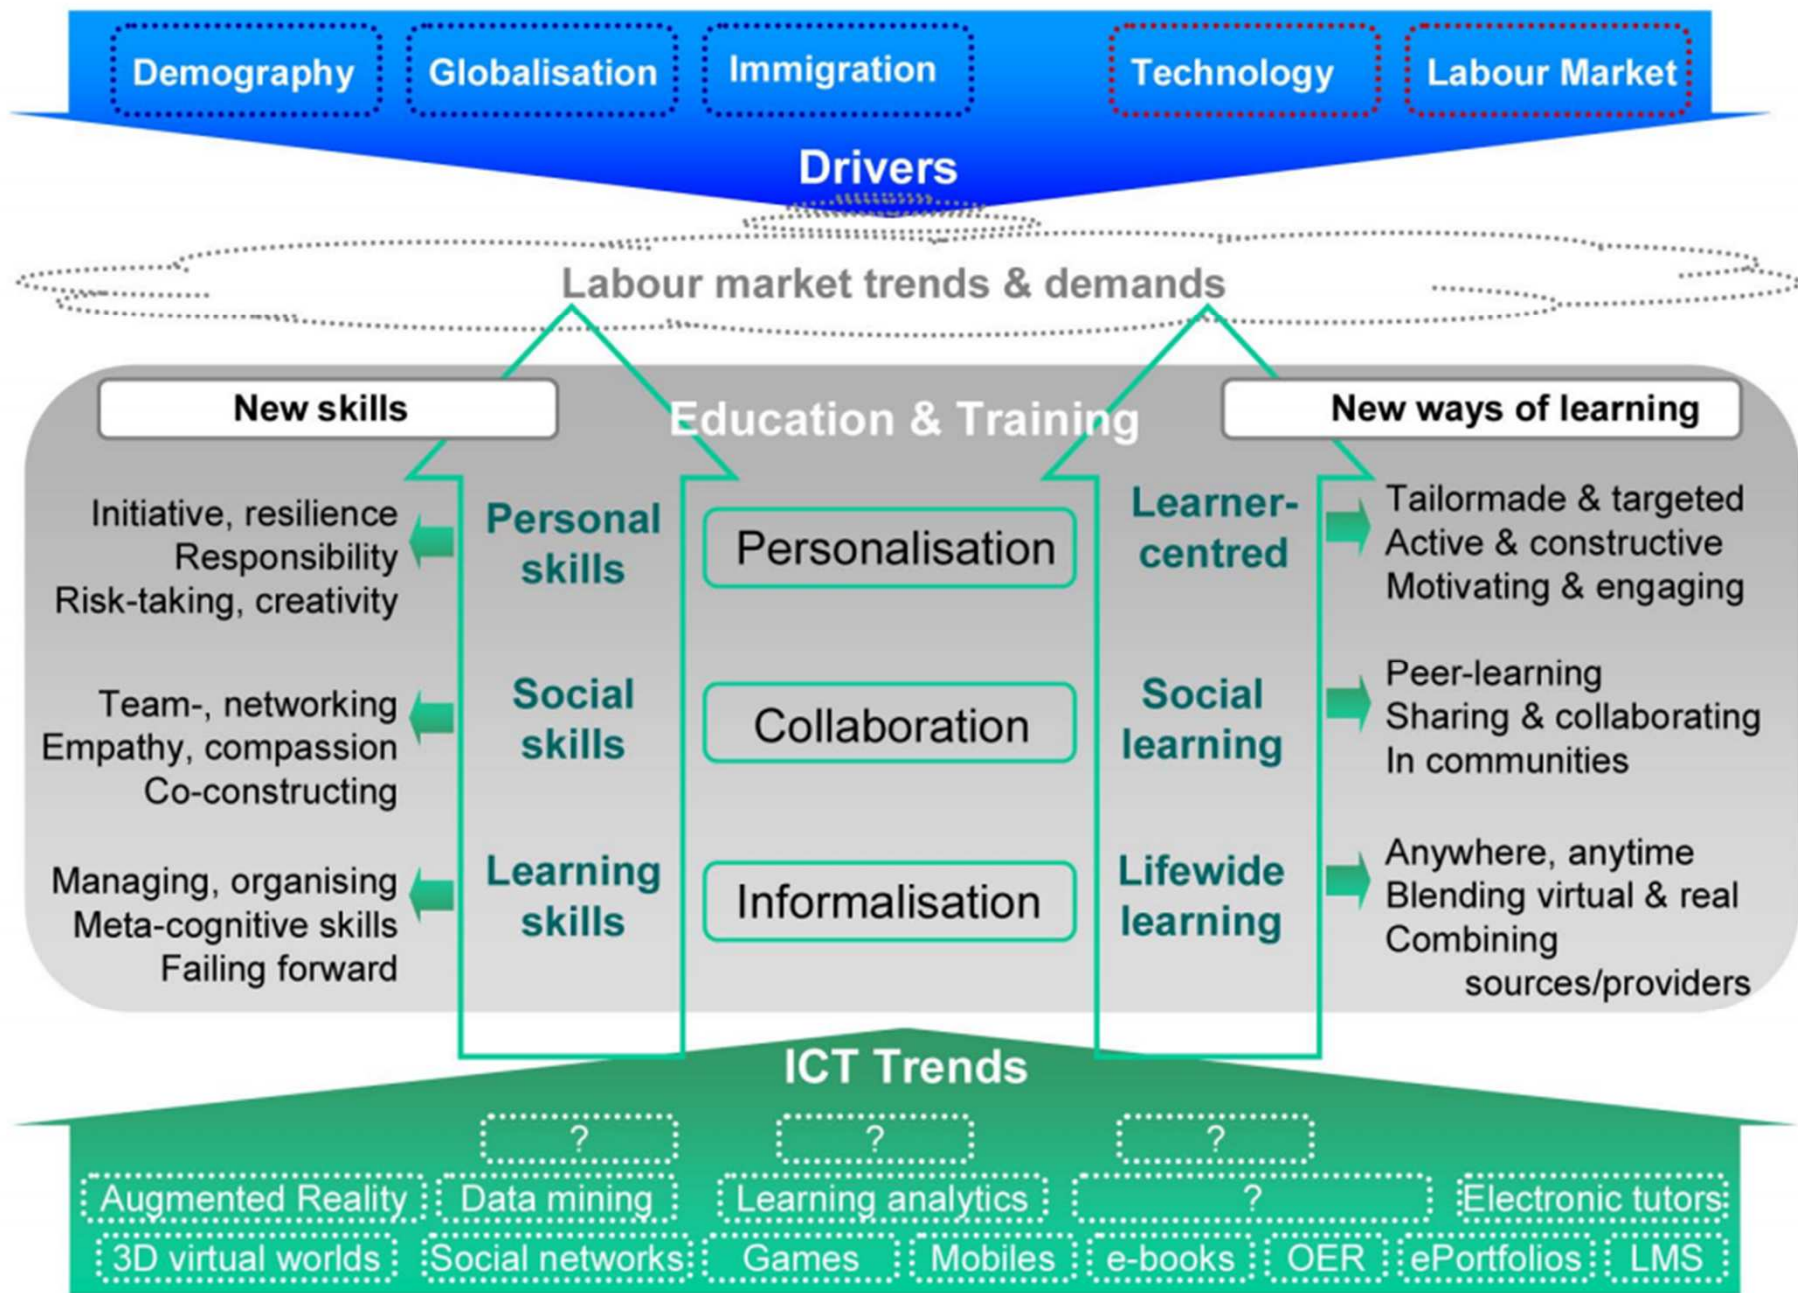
Demography
Globalisation
Immigration
Technology
Labour Market

Drivers

Labour market trends & demands

New skills

Education & Training

New ways of learning

Initiative, resilience
Responsibility
Risk-taking, creativity

Personal skills

Personalisation

Learner-centred

Tailormade & targeted
Active & constructive
Motivating & engaging

Team-, networking
Empathy, compassion
Co-constructing

Social skills

Collaboration

Social learning

Peer-learning
Sharing & collaborating
In communities

Managing, organising
Meta-cognitive skills
Failing forward

Learning skills

Informalisation

Lifewide learning

Anywhere, anytime
Blending virtual & real
Combining sources/providers

ICT Trends

?
?
?
Augmented Reality
Data mining
Learning analytics
?
Electronic tutors
3D virtual worlds
Social networks
Games
Mobiles
e-books
OER
ePortfolios
LMS